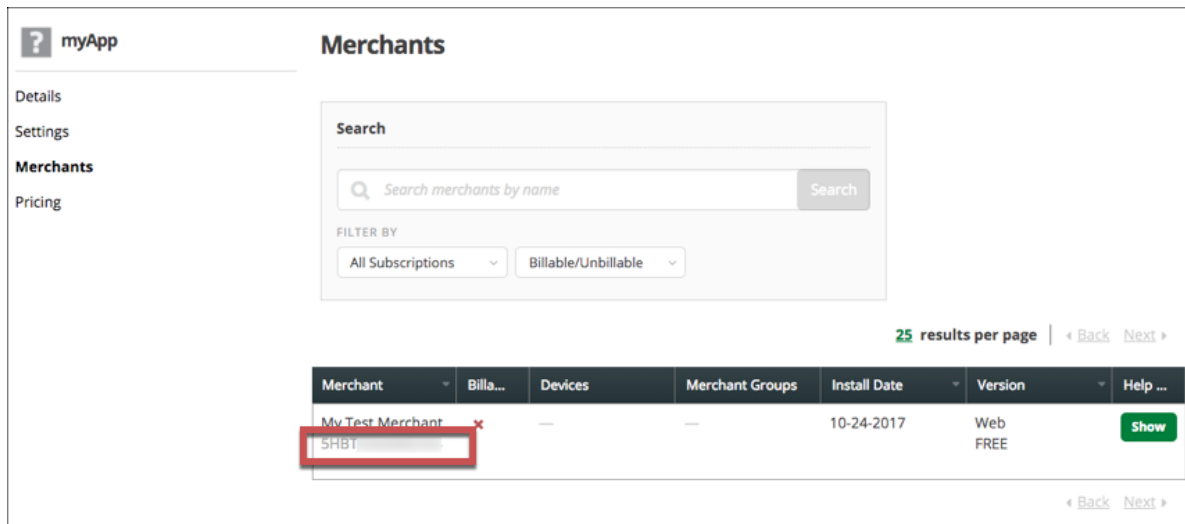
? myApp

Details
Settings
Merchants
Pricing

Merchants

Search

Search merchants by name

Search

FILTER BY

All Subscriptions

Billable/Unbillable

25 results per page | ‹ Back Next ›

| Merchant | Billa... | Devices | Merchant Groups | Install Date | Version | Help ... |
|---|---|---|---|---|---|---|
| My Test Merchant 5HBT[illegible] | × | — | — | 10-24-2017 | Web FREE | Show |

‹ Back Next ›